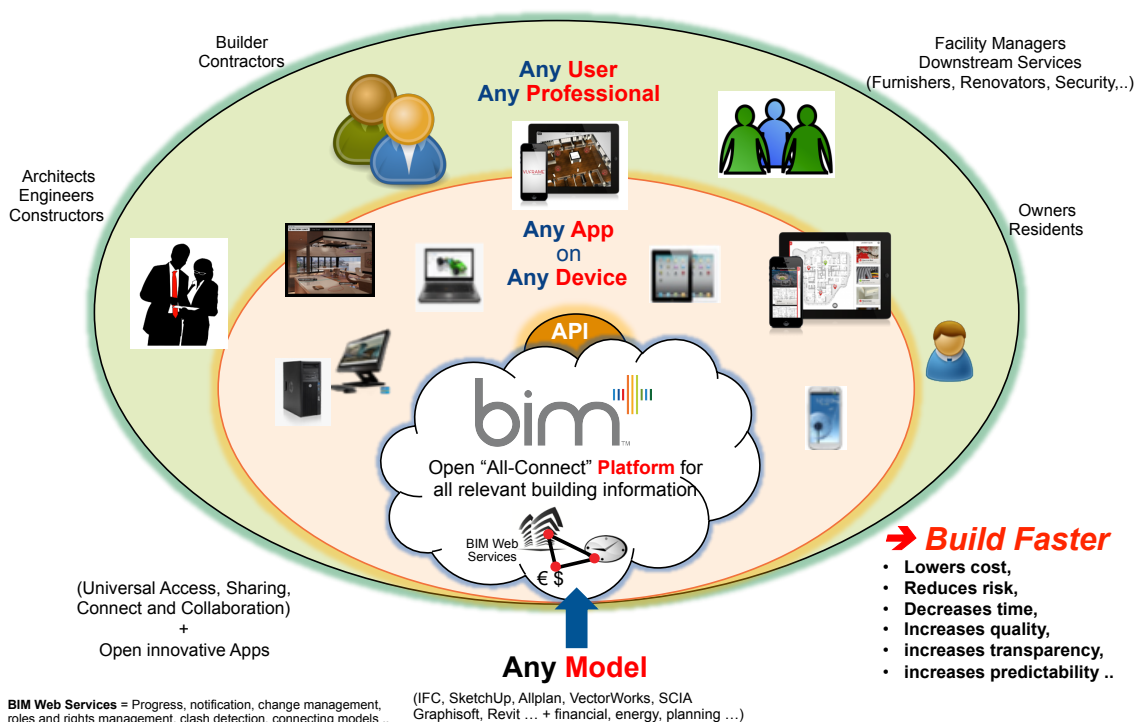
Builder Contractors

Any User
Any Professional

Facility Managers
Downstream Services
(Furnishers, Renovators, Security,..)

Architects
Engineers
Constructors

Any App
on
Any Device

Owners
Residents

API

bim™

Open "All-Connect" Platform for all relevant building information

BIM Web Services

€ $

➔ Build Faster
• Lowers cost,
• Reduces risk,
• Decreases time,
• Increases quality,
• increases transparency,
• increases predictability ..

(Universal Access, Sharing, Connect and Collaboration)
+
Open innovative Apps

Any Model

(IFC, SketchUp, Allplan, VectorWorks, SCIA Graphisoft, Revit … + financial, energy, planning …)

BIM Web Services = Progress, notification, change management, roles and rights management, clash detection, connecting models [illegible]